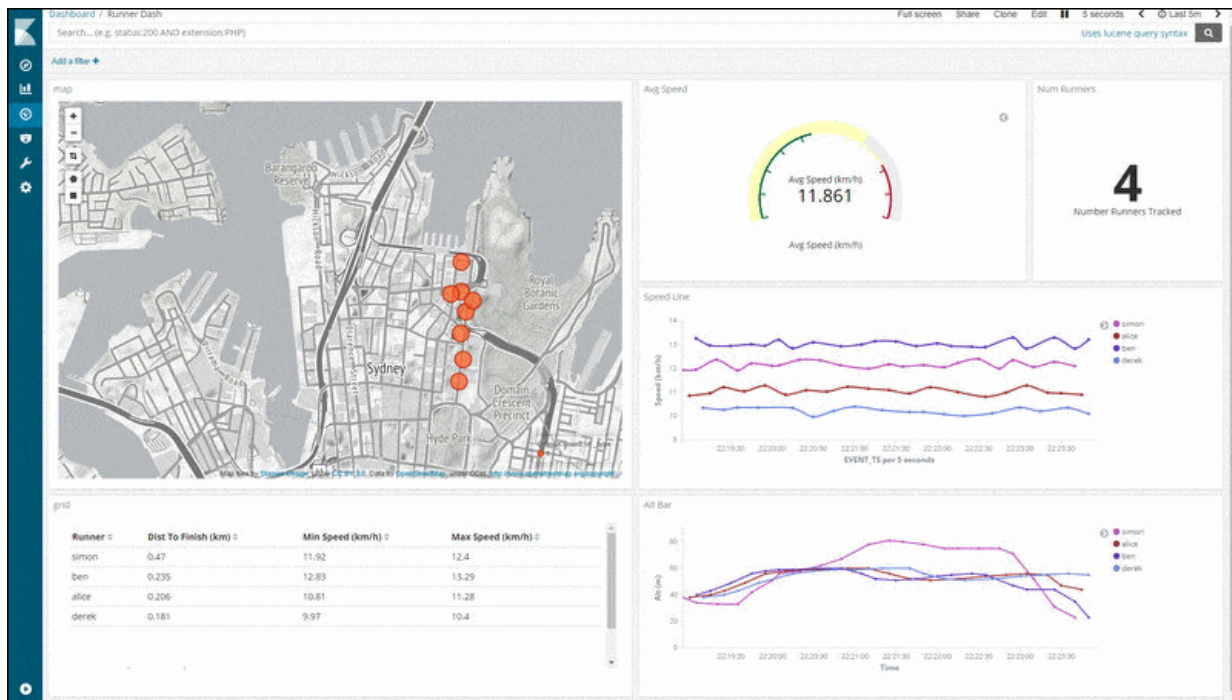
Dashboard / Runner Dash

Full screen Share Clone Edit 5 seconds ‹ Last 5m ›

Search... (e.g. status:200 AND extension:PHP)

Uses lucene query syntax

Add a filter +

map

+
-

Barangaroo Reserve

Sydney

Royal Botanic Gardens

Domain Crescent Precinct

Hyde Park

Map tiles by Stamen Design, under CC BY 3.0. Data by OpenStreetMap, under ODbL

Avg Speed

Avg Speed (km/h)
11.861

Avg Speed (km/h)

Num Runners

4

Number Runners Tracked

Speed Line

simon
alice
ben
derek

14
13
12
11
10

Speed (km/h)

22:19:30 22:20:00 22:20:30 22:21:00 22:21:30 22:22:00 22:22:30 22:23:00 22:23:30

EVENT_TS per 5 seconds

grid

| Runner | Dist To Finish (km) | Min Speed (km/h) | Max Speed (km/h) |
|---|---|---|---|
| simon | 0.47 | 11.92 | 12.4 |
| ben | 0.235 | 12.83 | 13.29 |
| alice | 0.206 | 10.81 | 11.28 |
| derek | 0.181 | 9.97 | 10.4 |

Alt Bar

simon
alice
ben
derek

80
60
40
20

Alt (m)

22:19:30 22:20:00 22:20:30 22:21:00 22:21:30 22:22:00 22:22:30 22:23:00 22:23:30

Time